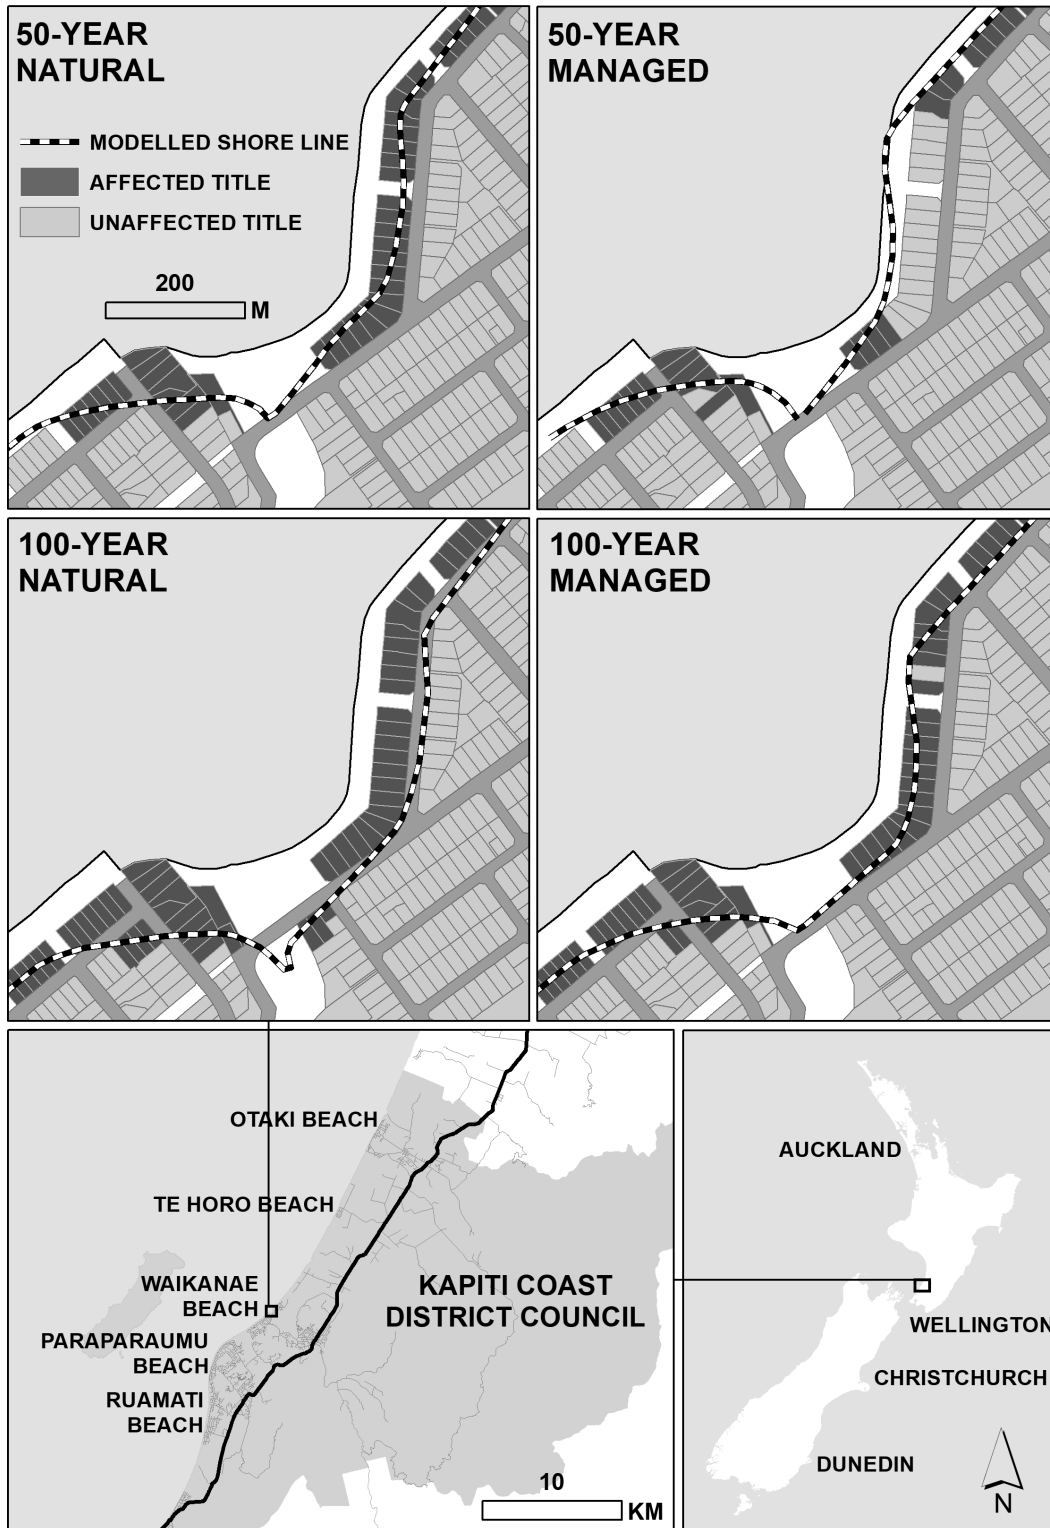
50-YEAR NATURAL

MODELLED SHORE LINE
AFFECTED TITLE
UNAFFECTED TITLE

200
M

50-YEAR MANAGED

100-YEAR NATURAL

100-YEAR MANAGED

OTAKI BEACH
TE HORO BEACH
WAIKANAE BEACH
PARAPARAUMU BEACH
RUAMATI BEACH
KAPITI COAST DISTRICT COUNCIL
10
KM

AUCKLAND
WELLINGTON
CHRISTCHURCH
DUNEDIN
N